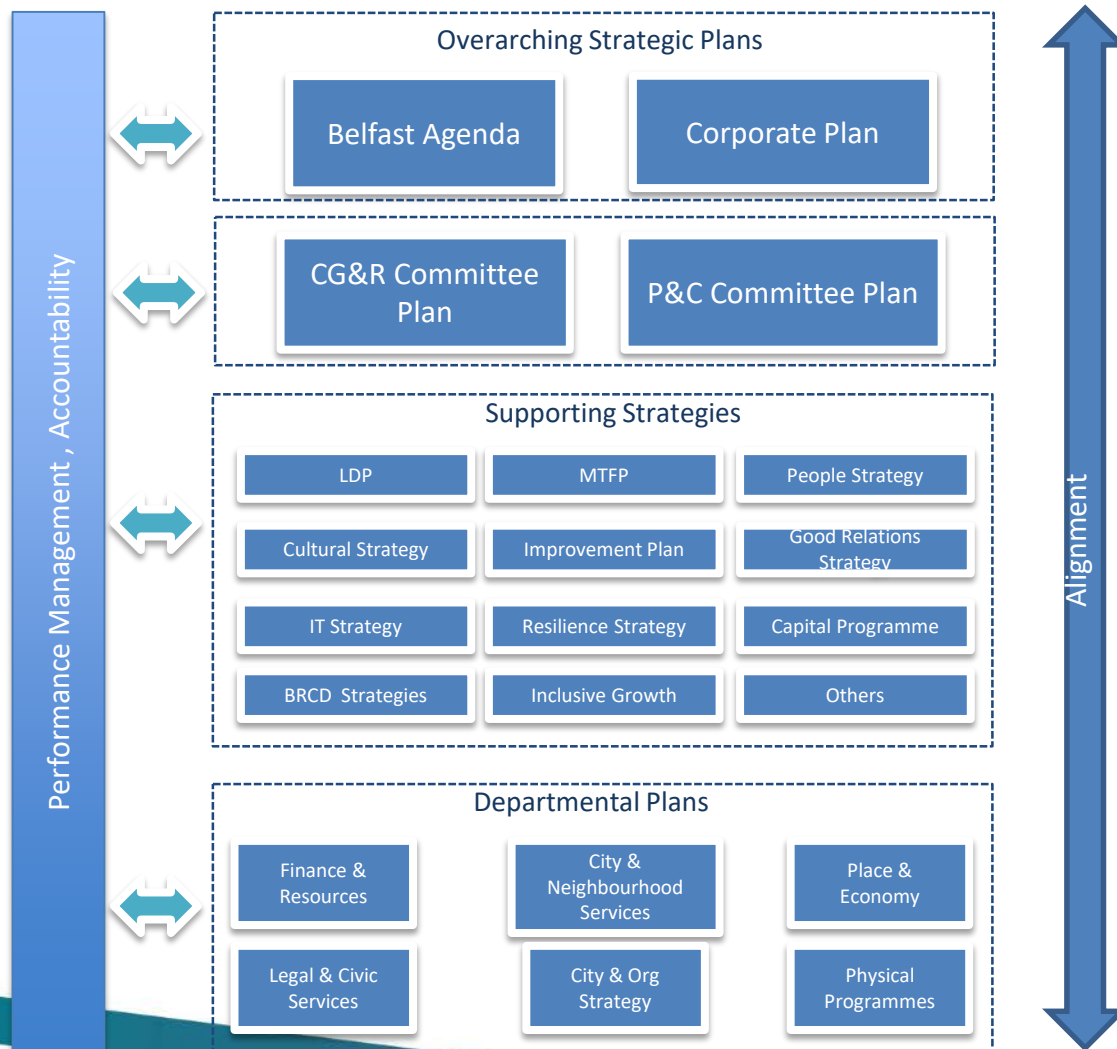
Performance Management , Accountability

Overarching Strategic Plans

Belfast Agenda

Corporate Plan

CG&R Committee Plan

P&C Committee Plan

Supporting Strategies

| | | |
|---|---|---|
| LDP | MTFP | People Strategy |
| Cultural Strategy | Improvement Plan | Good Relations Strategy |
| IT Strategy | Resilience Strategy | Capital Programme |
| BRCD Strategies | Inclusive Growth | Others |

Departmental Plans

| | | |
|---|---|---|
| Finance & Resources | City & Neighbourhood Services | Place & Economy |
| Legal & Civic Services | City & Org Strategy | Physical Programmes |

Alignment